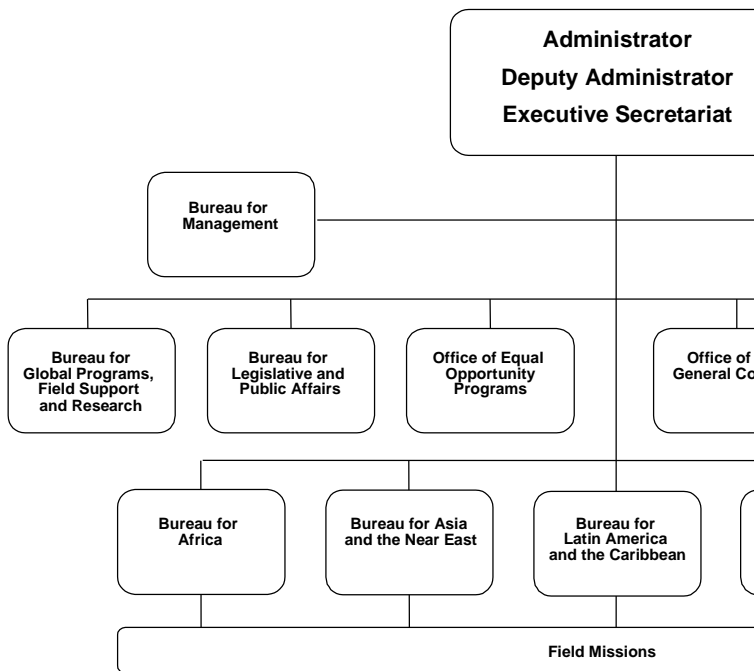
Administrator
Deputy Administrator
Executive Secretariat

Bureau for Management

Bureau for Global Programs, Field Support and Research

Bureau for Legislative and Public Affairs

Office of Equal Opportunity Programs

Office of General Co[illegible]

Bureau for Africa

Bureau for Asia and the Near East

Bureau for Latin America and the Caribbean

Field Missions